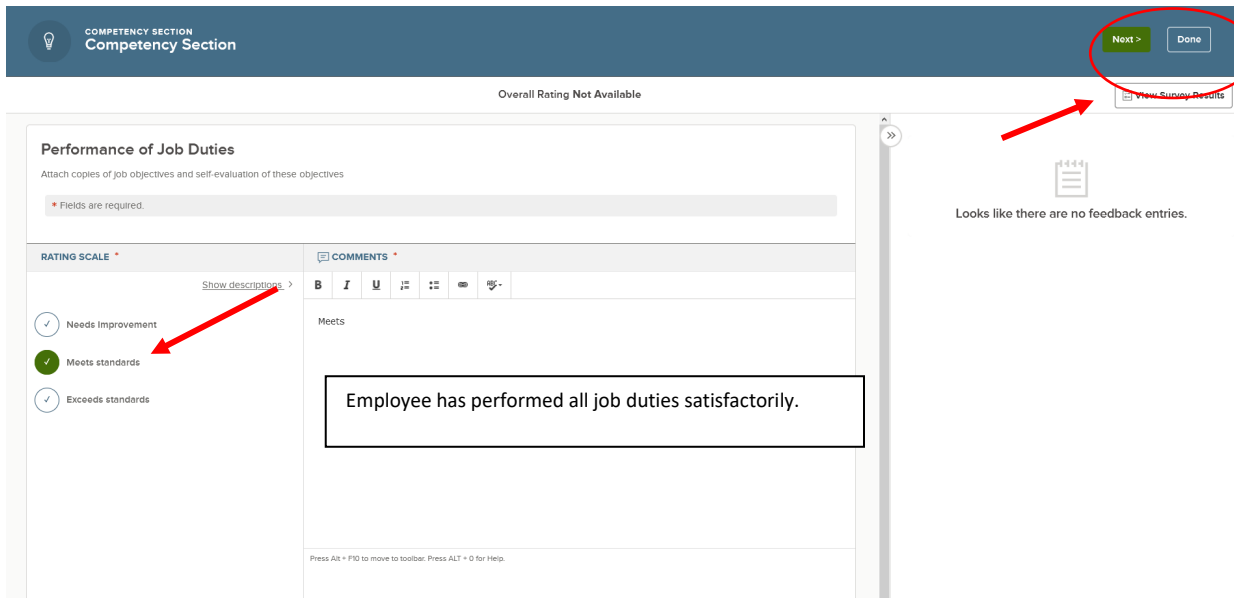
COMPETENCY SECTION
Competency Section

Next >
Done

Overall Rating Not Available

View Survey Results

Performance of Job Duties

Attach copies of job objectives and self-evaluation of these objectives

* Fields are required.

RATING SCALE *

COMMENTS *

Show descriptions >

B I U

Needs Improvement

Meets standards

Exceeds standards

Meets

Employee has performed all job duties satisfactorily.

Press Alt + F10 to move to toolbar. Press ALT + 0 for Help.

Looks like there are no feedback entries.